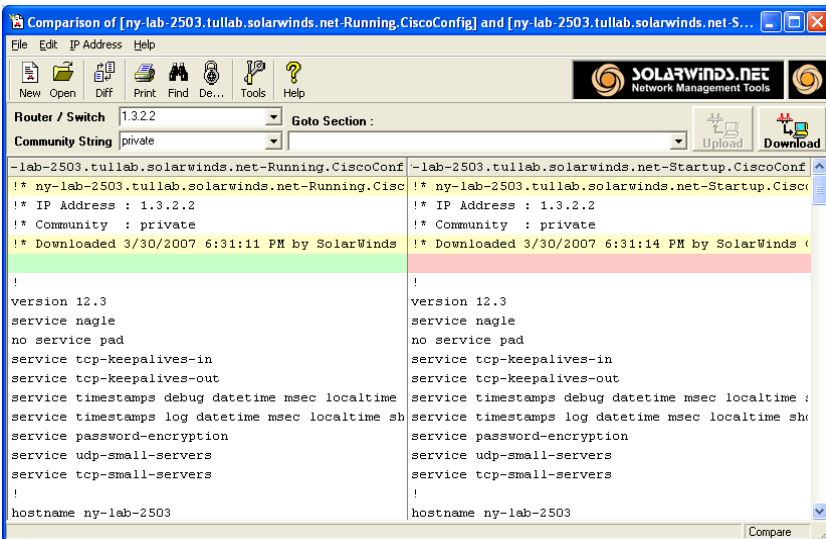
Comparison of [ny-lab-2503.tullab.solarwinds.net-Running.CiscoConfig] and [ny-lab-2503.tullab.solarwinds.net-S...

File Edit IP Address Help

New Open Diff Print Find De... Tools Help

SOLARWINDS.NET Network Management Tools

Router / Switch 1.3.2.2
Goto Section :
Community String private
Upload Download

| -lab-2503.tullab.solarwinds.net-Running.CiscoConf | -lab-2503.tullab.solarwinds.net-Startup.CiscoConf |
|---|---|
| !* ny-lab-2503.tullab.solarwinds.net-Running.Cisc | !* ny-lab-2503.tullab.solarwinds.net-Startup.Cisc |
| !* IP Address : 1.3.2.2 | !* IP Address : 1.3.2.2 |
| !* Community : private | !* Community : private |
| !* Downloaded 3/30/2007 6:31:11 PM by SolarWinds | !* Downloaded 3/30/2007 6:31:14 PM by SolarWinds ( |
| | |
| ! | ! |
| version 12.3 | version 12.3 |
| service nagle | service nagle |
| no service pad | no service pad |
| service tcp-keepalives-in | service tcp-keepalives-in |
| service tcp-keepalives-out | service tcp-keepalives-out |
| service timestamps debug datetime msec localtime | service timestamps debug datetime msec localtime s |
| service timestamps log datetime msec localtime sh | service timestamps log datetime msec localtime sho |
| service password-encryption | service password-encryption |
| service udp-small-servers | service udp-small-servers |
| service tcp-small-servers | service tcp-small-servers |
| ! | ! |
| hostname ny-lab-2503 | hostname ny-lab-2503 |

Compare